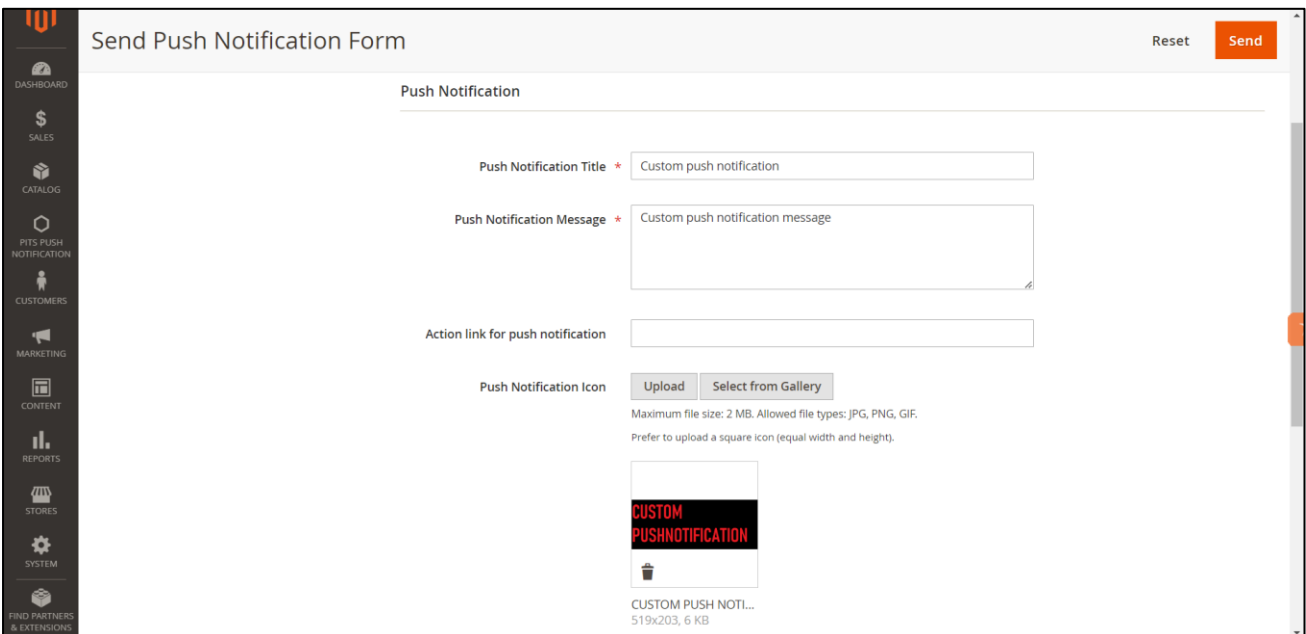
DASHBOARD
$
SALES
CATALOG
PITS PUSH NOTIFICATION
CUSTOMERS
MARKETING
CONTENT
REPORTS
STORES
SYSTEM
FIND PARTNERS & EXTENSIONS

Send Push Notification Form

Reset
Send

Push Notification

Push Notification Title *
Custom push notification

Push Notification Message *
Custom push notification message

Action link for push notification

Push Notification Icon
Upload
Select from Gallery
Maximum file size: 2 MB. Allowed file types: JPG, PNG, GIF.
Prefer to upload a square icon (equal width and height).

CUSTOM PUSHNOTIFICATION

CUSTOM PUSH NOTI...
519x203, 6 KB